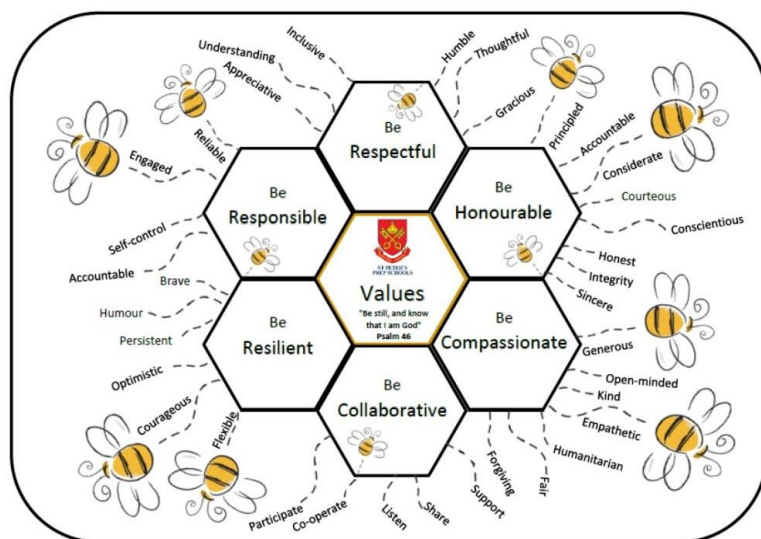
Inclusive
Understanding
Appreciative
Reliable
Engaged
Humble
Thoughtful
Gracious
Principled
Accountable
Considerate
Courteous
Conscientious

Be
Respectful

Be
Responsible

Be
Honourable

ST PETER'S PREP SCHOOLS
Values
"Be still, and know that I am God"
Psalm 46

Be
Resilient

Be
Compassionate

Be
Collaborative

Self-control
Accountable
Brave
Humour
Persistent
Optimistic
Courageous
Flexible
Honest
Integrity
Sincere
Generous
Open-minded
Kind
Empathetic
Humanitarian
Fair
Forgiving
Support
Share
Listen
Co-operate
Participate